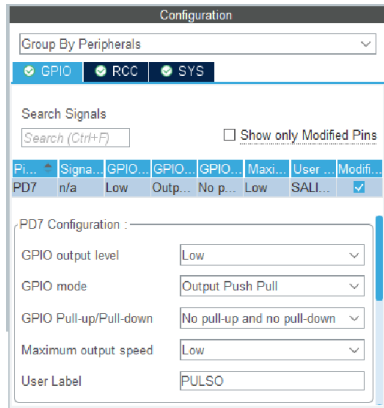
Configuration

Group By Peripherals

GPIO RCC SYS

Search Signals

Search (Ctrl+F)

Show only Modified Pins

| Pi... | Signa... | GPIO... | GPIO... | GPIO... | Maxi... | User ... | Modifi... |
|---|---|---|---|---|---|---|---|
| PD7 | n/a | Low | Outp... | No p... | Low | SALI... | ✓ |

PD7 Configuration :

GPIO output level Low

GPIO mode Output Push Pull

GPIO Pull-up/Pull-down No pull-up and no pull-down

Maximum output speed Low

User Label PULSO